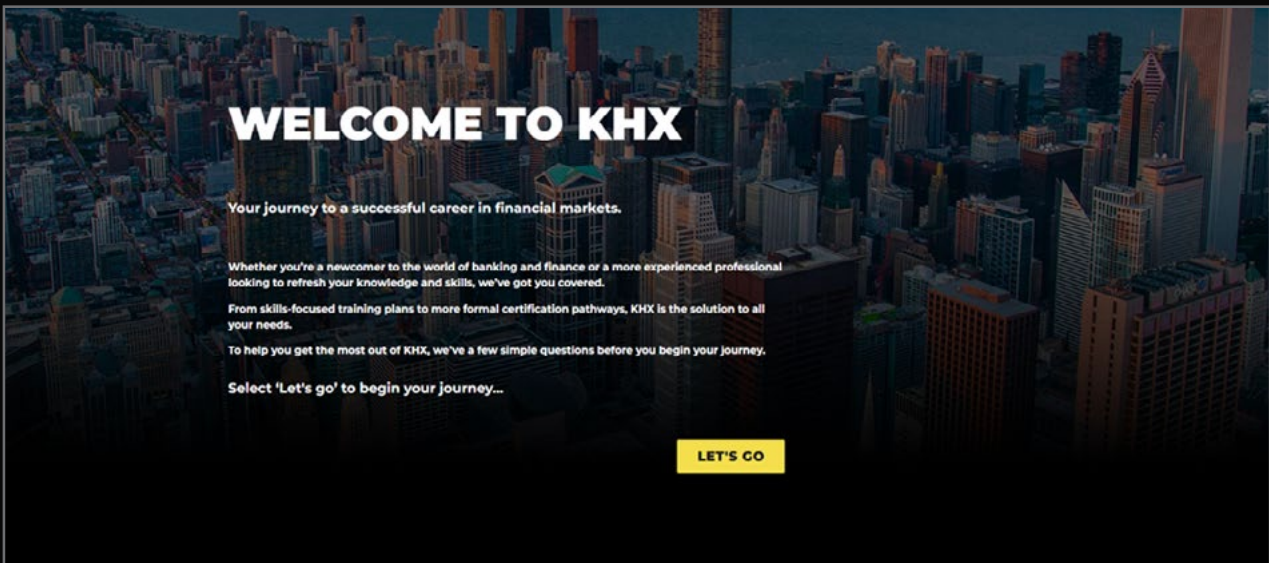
WELCOME TO KHX

Your journey to a successful career in financial markets.

Whether you're a newcomer to the world of banking and finance or a more experienced professional looking to refresh your knowledge and skills, we've got you covered.

From skills-focused training plans to more formal certification pathways, KHX is the solution to all your needs.

To help you get the most out of KHX, we've a few simple questions before you begin your journey.

Select 'Let's go' to begin your journey...

LET'S GO